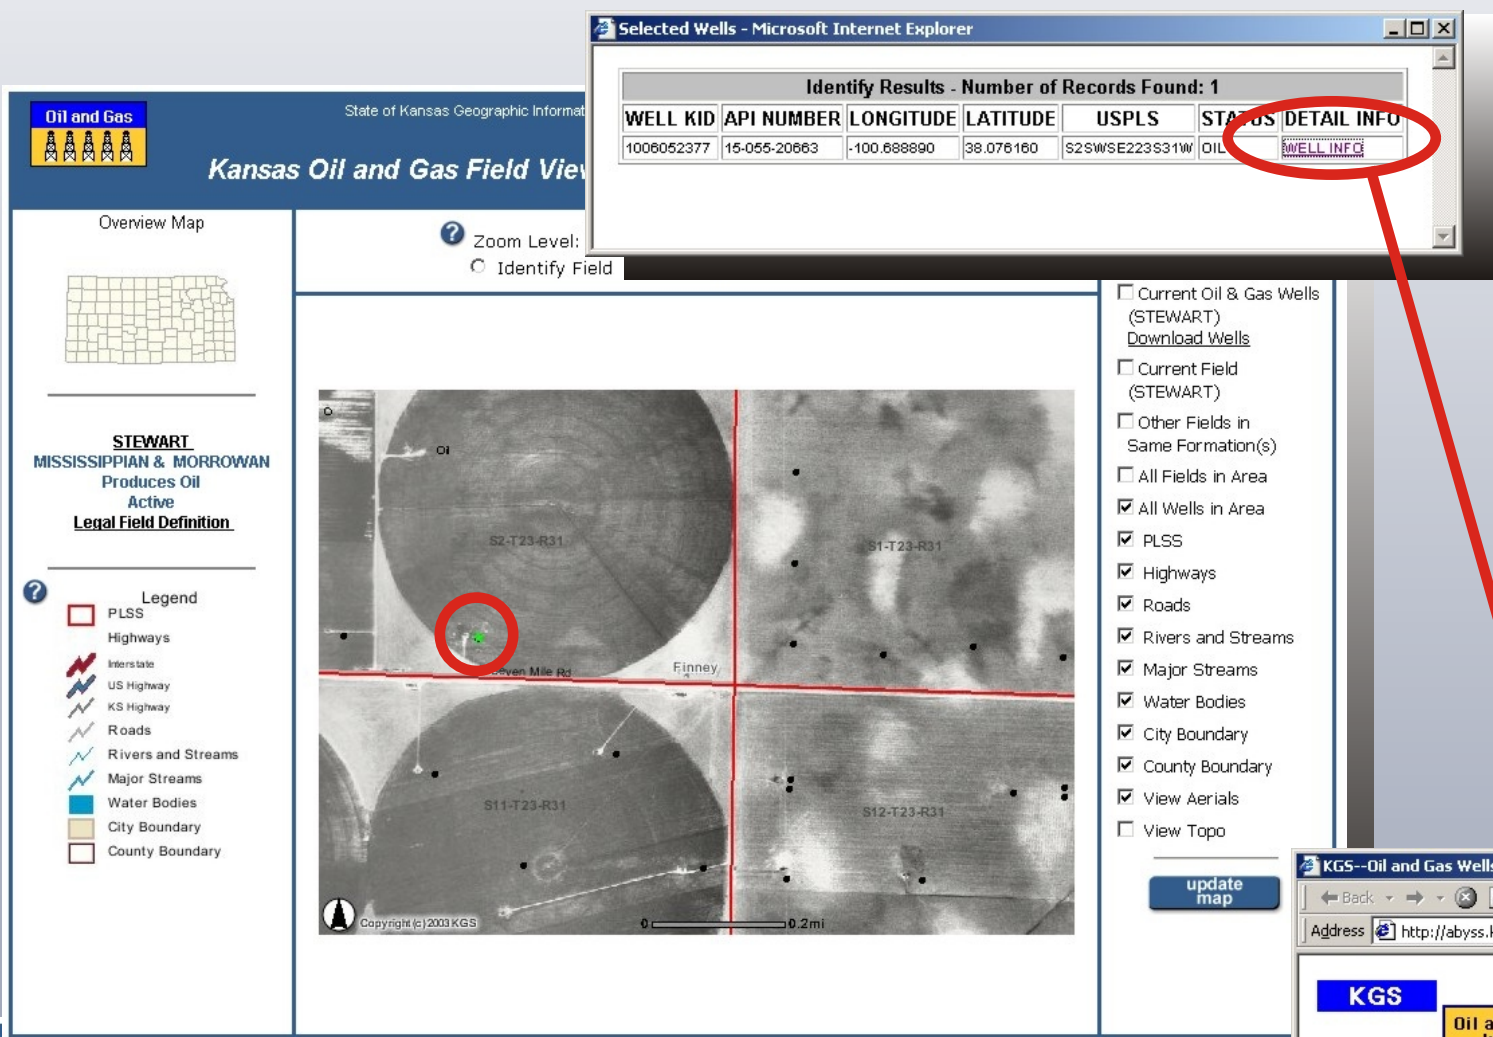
Selected Wells - Microsoft Internet Explorer

Identify Results - Number of Records Found: 1

| WELL KID | API NUMBER | LONGITUDE | LATITUDE | USPLS | STATUS | DETAIL INFO |
|---|---|---|---|---|---|---|
| 1006052377 | 15-055-20663 | -100.688890 | 38.076160 | S2SWSE223S31W | OIL | WELL INFO |

Oil and Gas

State of Kansas Geographic Informat

Kansas Oil and Gas Field View

Overview Map

Zoom Level:

Identify Field

STEWART
MISSISSIPPIAN & MORROWAN
Produces Oil
Active
Legal Field Definition

Legend
PLSS
Highways
Interstate
US Highway
KS Highway
Roads
Rivers and Streams
Major Streams
Water Bodies
City Boundary
County Boundary

Oil
S2-T23-R31
S1-T23-R31
Seven Mile Rd
Finney
S11-T23-R31
S12-T23-R31
Copyright (c) 2003 KGS
0
0.2mi

Current Oil & Gas Wells (STEWART)
Download Wells
Current Field (STEWART)
Other Fields in Same Formation(s)
All Fields in Area
All Wells in Area
PLSS
Highways
Roads
Rivers and Streams
Major Streams
Water Bodies
City Boundary
County Boundary
View Aerials
View Topo

update map

KGS--Oil and Gas Wells
Back
Address http://abyss.
KGS
Oil a